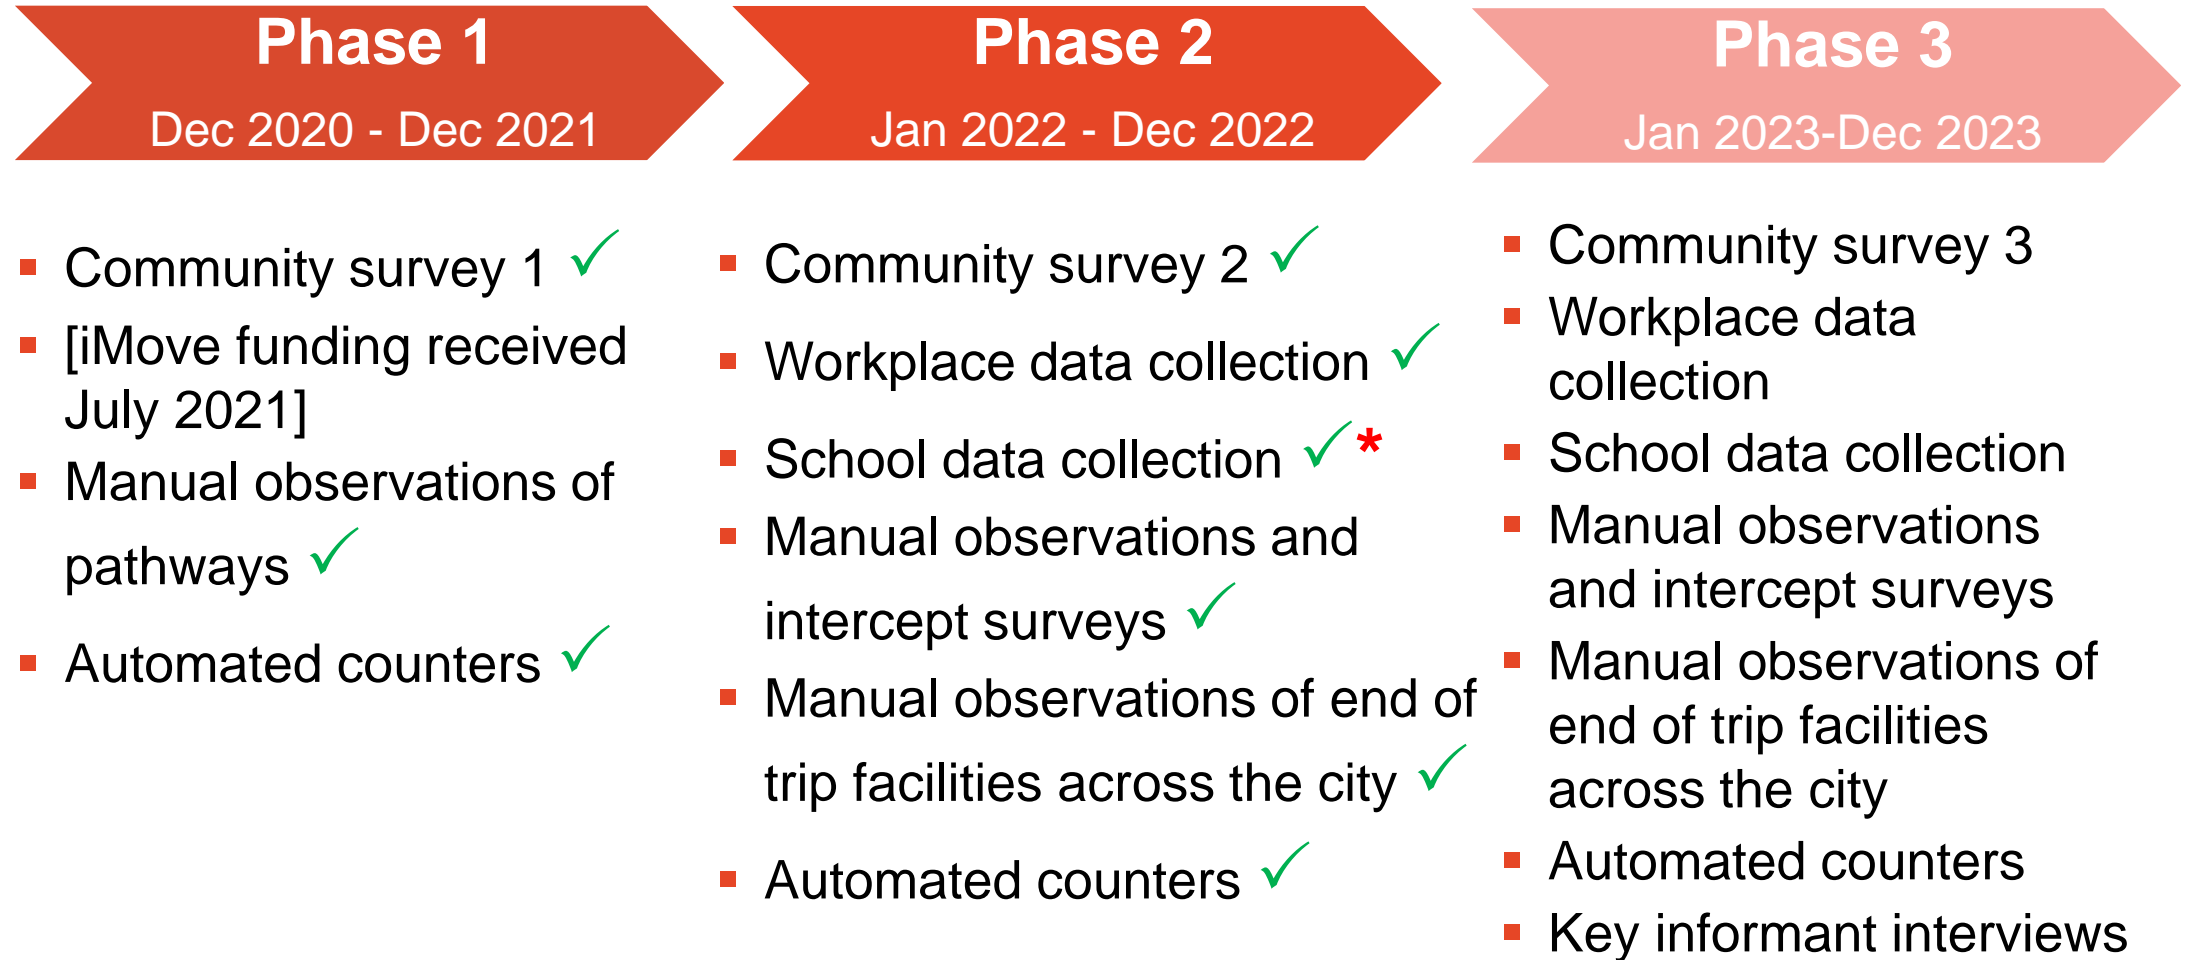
Phase 1
Dec 2020 - Dec 2021

- Community survey 1 ✓
- [iMove funding received July 2021]
- Manual observations of pathways ✓
- Automated counters ✓

Phase 2
Jan 2022 - Dec 2022

- Community survey 2 ✓
- Workplace data collection ✓
- School data collection ✓*
- Manual observations and intercept surveys ✓
- Manual observations of end of trip facilities across the city ✓
- Automated counters ✓

Phase 3
Jan 2023-Dec 2023

- Community survey 3
- Workplace data collection
- School data collection
- Manual observations and intercept surveys
- Manual observations of end of trip facilities across the city
- Automated counters
- Key informant interviews